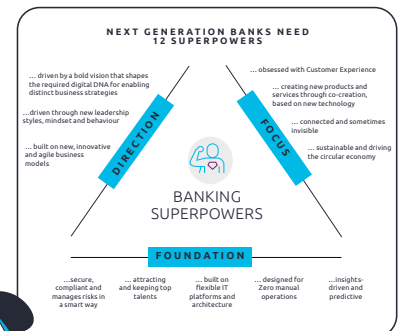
NEXT GENERATION BANKS NEED
12 SUPERPOWERS

... driven by a bold vision that shapes the required digital DNA for enabling distinct business strategies

...driven through new leadership styles, mindset and behaviour

... built on new, innovative and agile business models

DIRECTION

... obsessed with Customer Experience

... creating new products and services through co-creation, based on new technology

... connected and sometimes invisible

... sustainable and driving the circular economy

FOCUS

BANKING
SUPERPOWERS

FOUNDATION

...secure, compliant and manages risks in a smart way

... attracting and keeping top talents

... built on flexible IT platforms and architecture

... designed for Zero manual operations

...insights-driven and predictive